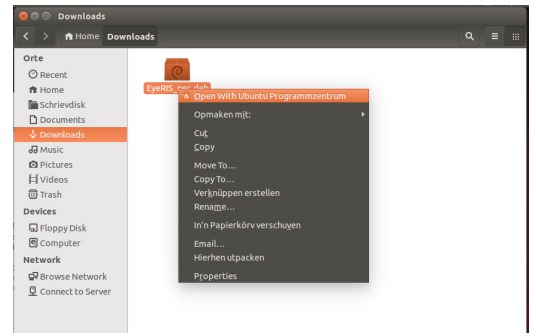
Downloads

Home Downloads

Orte
Recent
Home
Schrievdisk
Documents
Downloads
Music
Pictures
Videos
Trash

Devices
Floppy Disk
Computer

Network
Browse Network
Connect to Server

EyeRIS_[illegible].deb

Open With Ubuntu Programmzentrum
Opmaken mit:
Cut
Copy
Move To...
Copy To...
Verknüppen erstellen
Rename...
In'n Papierkörv verschuven
Email...
Hierhen utpacken
Properties